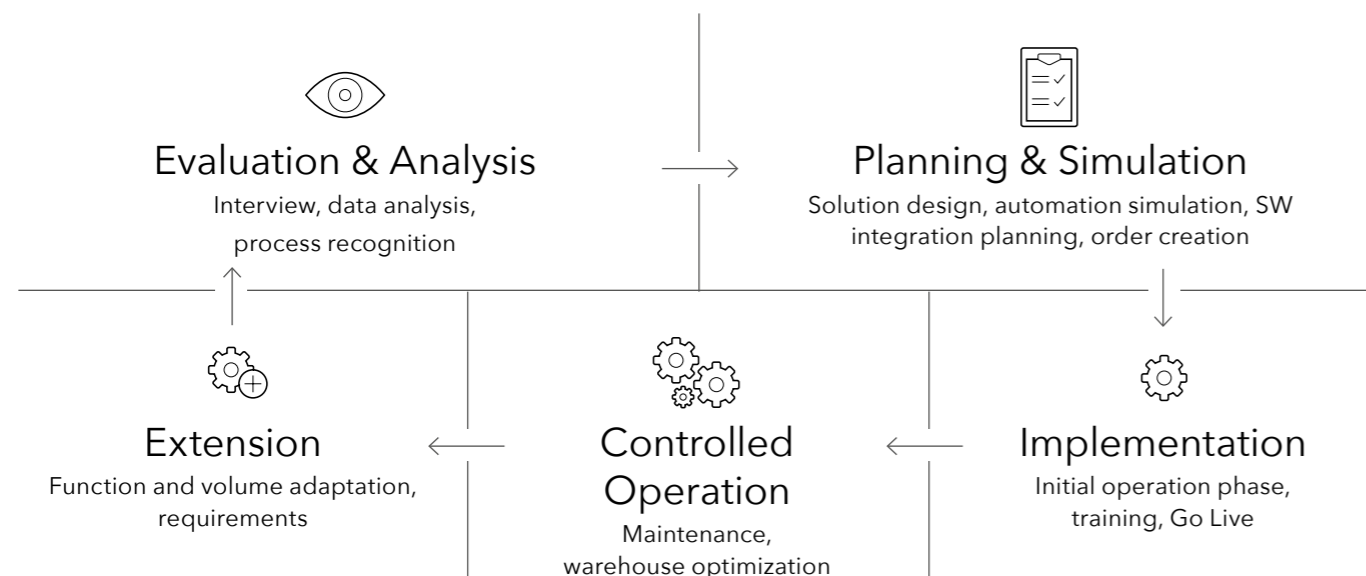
Evaluation & Analysis
Interview, data analysis, process recognition

Planning & Simulation
Solution design, automation simulation, SW integration planning, order creation

Extension
Function and volume adaptation, requirements

Controlled Operation
Maintenance, warehouse optimization

Implementation
Initial operation phase, training, Go Live